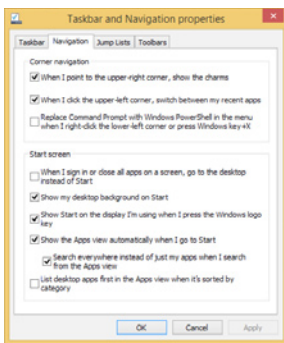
Taskbar and Navigation properties

Taskbar | Navigation | Jump Lists | Toolbars

Corner navigation

When I point to the upper-right corner, show the charms

When I click the upper-left corner, switch between my recent apps

Replace Command Prompt with Windows PowerShell in the menu when I right-click the lower-left corner or press Windows key+X

Start screen

When I sign in or close all apps on a screen, go to the desktop instead of Start

Show my desktop background on Start

Show Start on the display I'm using when I press the Windows logo key

Show the Apps view automatically when I go to Start

Search everywhere instead of just my apps when I search from the Apps view

List desktop apps first in the Apps view when it's sorted by category

OK | Cancel | Apply